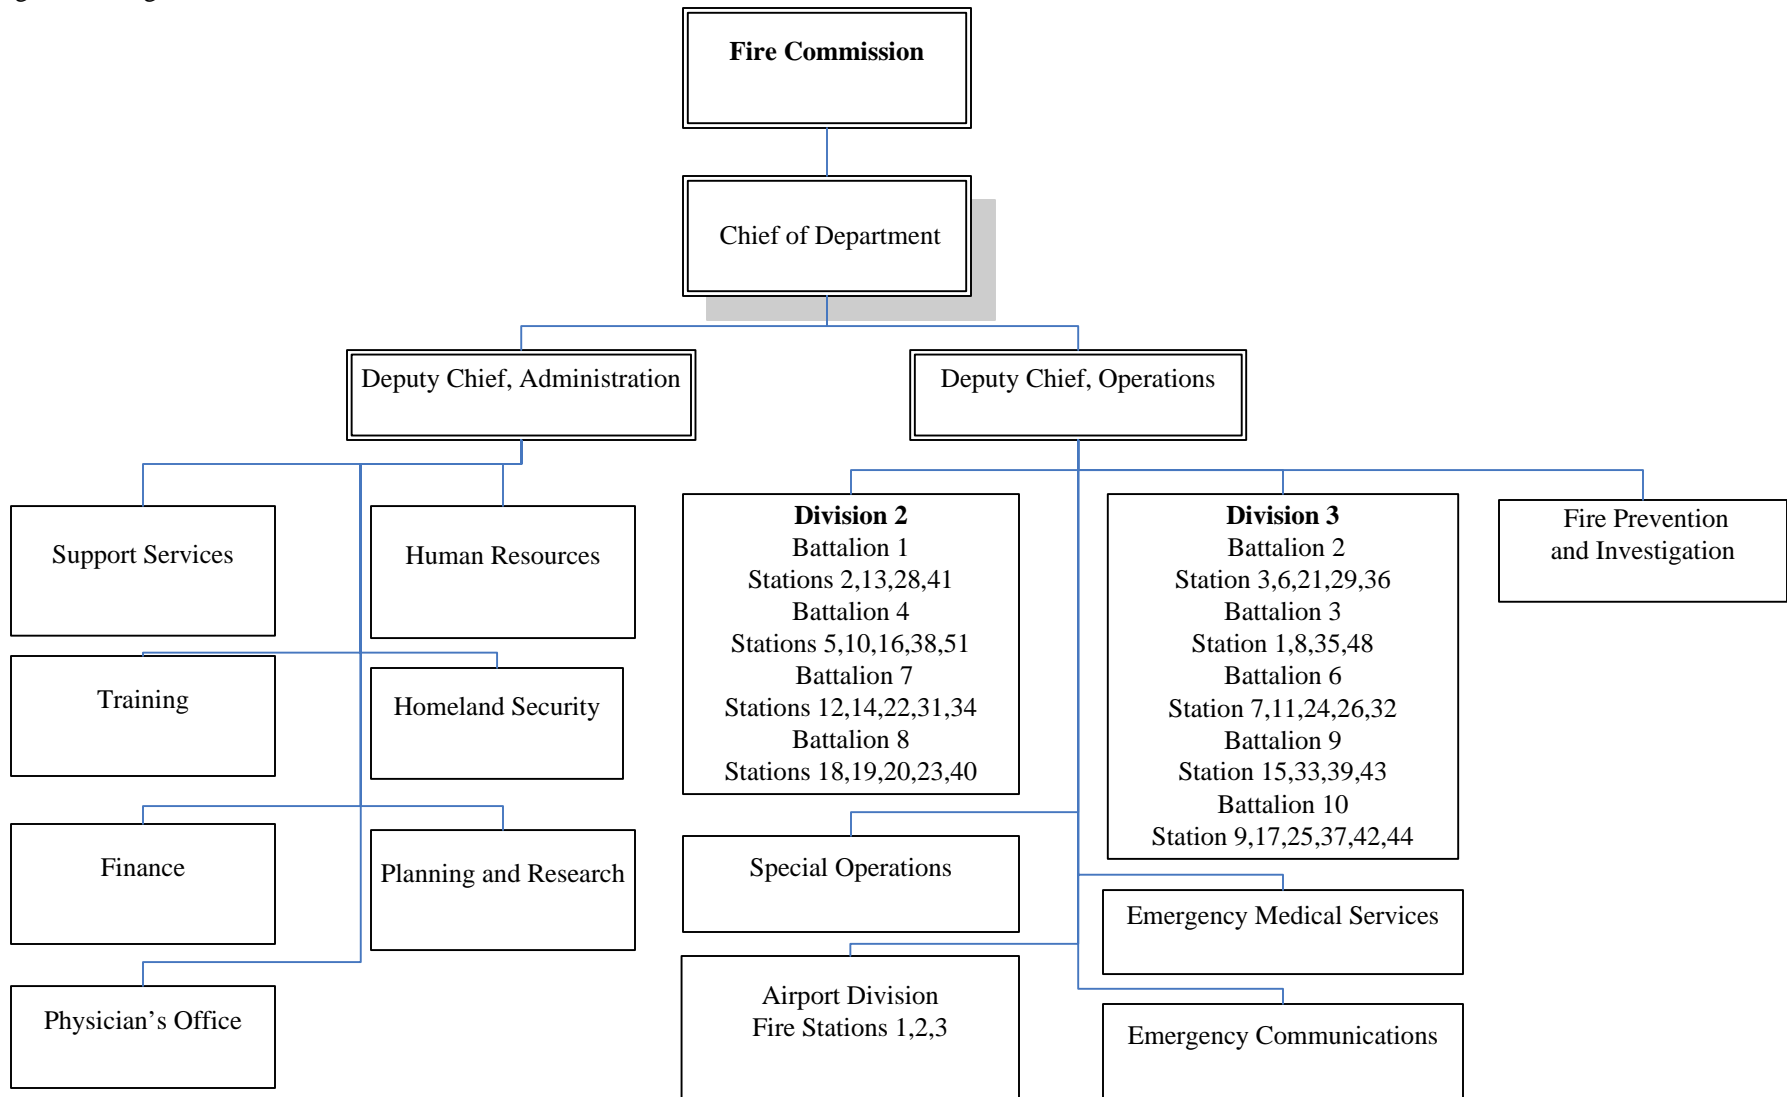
Fire Commission

Chief of Department

Deputy Chief, Administration

Deputy Chief, Operations

Support Services

Human Resources

Training

Homeland Security

Finance

Planning and Research

Physician's Office

**Division 2**
Battalion 1
Stations 2,13,28,41
Battalion 4
Stations 5,10,16,38,51
Battalion 7
Stations 12,14,22,31,34
Battalion 8
Stations 18,19,20,23,40

**Division 3**
Battalion 2
Station 3,6,21,29,36
Battalion 3
Station 1,8,35,48
Battalion 6
Station 7,11,24,26,32
Battalion 9
Station 15,33,39,43
Battalion 10
Station 9,17,25,37,42,44

Fire Prevention and Investigation

Special Operations

Emergency Medical Services

Airport Division
Fire Stations 1,2,3

Emergency Communications